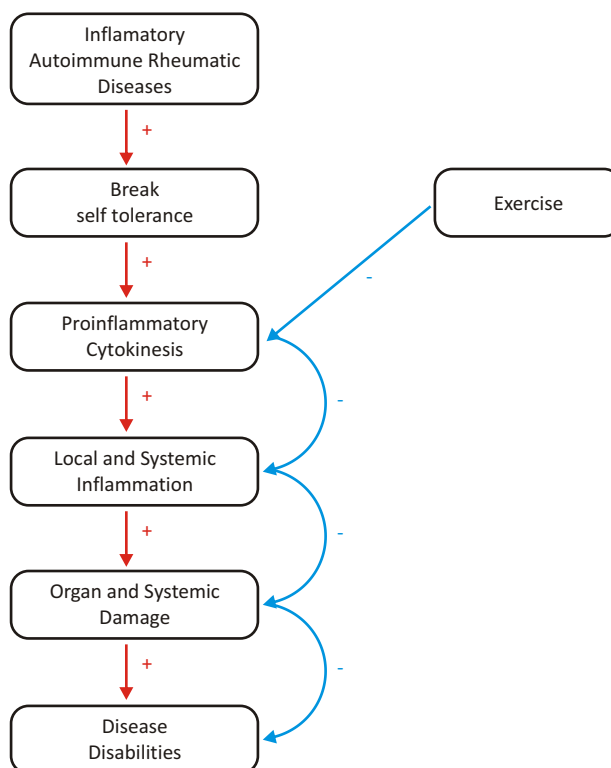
Inflamatory Autoimmune Rheumatic Diseases

+

Break self tolerance

+

Exercise

-

Proinflammatory Cytokinesis

+

-

Local and Systemic Inflammation

+

-

Organ and Systemic Damage

+

-

Disease Disabilities